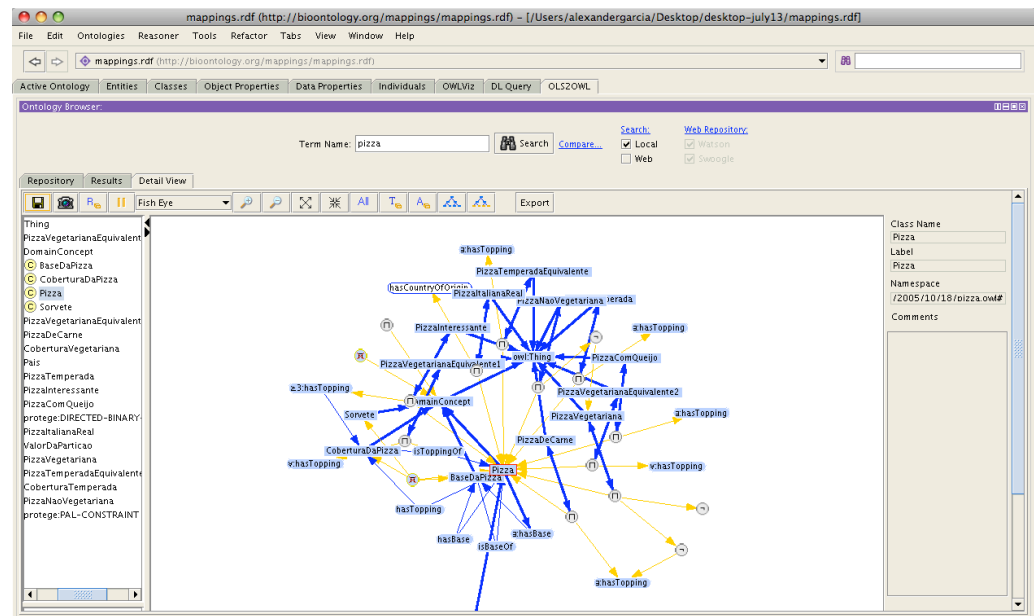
mappings.rdf (http://bioontology.org/mappings/mappings.rdf) – [/Users/alexandergarcia/Desktop/desktop-july13/mappings.rdf]

File Edit Ontologies Reasoner Tools Refactor Tabs View Window Help

mappings.rdf (http://bioontology.org/mappings/mappings.rdf)

Active Ontology | Entities | Classes | Object Properties | Data Properties | Individuals | OWLViz | DL Query | OLS2OWL

Ontology Browser:

Term Name: pizza Search Compare...

Search:
Local
Web

Web Repository:
Watson
Swoogle

Repository | Results | Detail View

Fish Eye

Export

Thing
PizzaVegetarianaEquivalent
DomainConcept
BaseDaPizza
CoberturaDaPizza
Pizza
Sorvete
PizzaVegetarianaEquivalent
PizzaDeCarne
CoberturaVegetariana
Pais
PizzaTemperada
PizzaInteressante
PizzaComQueijo
protege:DIRECTED-BINARY-
PizzaItalianaReal
ValorDaParticao
PizzaVegetariana
PizzaTemperadaEquivalente
CoberturaTemperada
PizzaNaoVegetariana
protege:PAL-CONSTRAINT

a:hasTopping
PizzaTemperadaEquivalente
hasCountryOfOrigin
PizzaItalianaReal
PizzaNaoVegetariana
PizzaInteressante
a:hasTopping
owl:Thing
PizzaComQueijo
PizzaVegetarianaEquivalente1
PizzaVegetarianaEquivalente2
≥3:hasTopping
DomainConcept
Sorvete
a:hasTopping
PizzaVegetariana
PizzaDeCarne
CoberturaDaPizza
isToppingOf
v:hasTopping
Pizza
v:hasTopping
BaseDaPizza
hasTopping
a:hasBase
hasBase
isBaseOf
a:hasTopping

Class Name
Pizza
Label
Pizza
Namespace
/2005/10/18/pizza.owl#
Comments